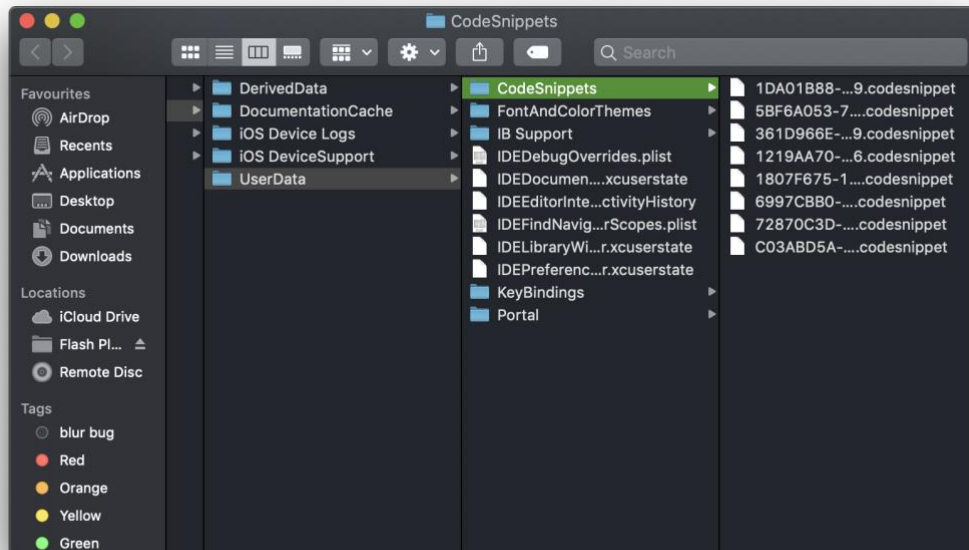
CodeSnippets

Search

Favourites
AirDrop
Recents
Applications
Desktop
Documents
Downloads
Locations
iCloud Drive
Flash Pl...
Remote Disc
Tags
blur bug
Red
Orange
Yellow
Green

DerivedData
DocumentationCache
iOS Device Logs
iOS DeviceSupport
UserData

CodeSnippets
FontAndColorThemes
IB Support
IDEDebugOverrides.plist
IDEDocumen....xcuserstate
IDEEditorInte...ctivityHistory
IDEFindNavig...rScopes.plist
IDELibraryWi...r.xcuserstate
IDEPreferenc...r.xcuserstate
KeyBindings
Portal

1DA01B88-...9.codesnippet
5BF6A053-7....codesnippet
361D966E-...9.codesnippet
1219AA70-...6.codesnippet
1807F675-1....codesnippet
6997CBB0-....codesnippet
72870C3D-....codesnippet
C03ABD5A-....codesnippet